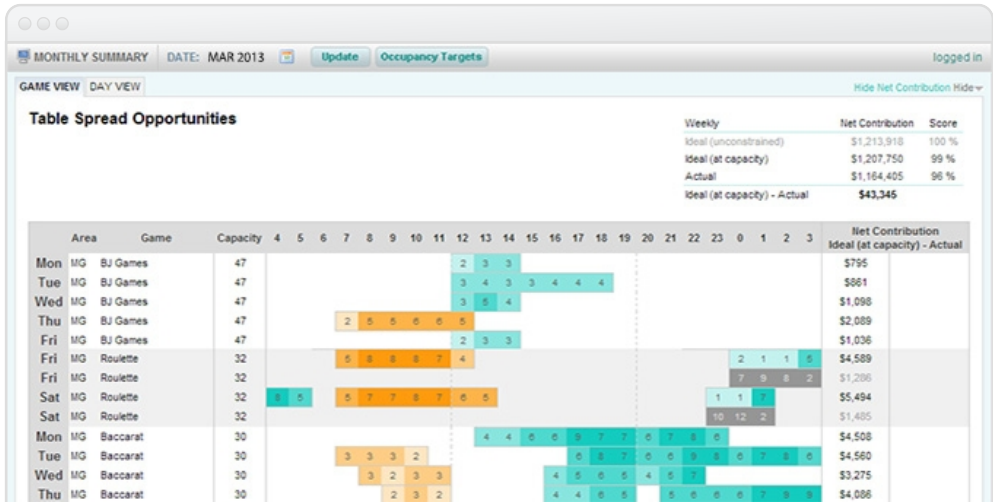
MONTHLY SUMMARY DATE: MAR 2013 Update Occupancy Targets logged in

GAME VIEW DAY VIEW

Hide Net Contribution Hide

Table Spread Opportunities

| Weekly | Net Contribution | Score |
|---|---|---|
| Ideal (unconstrained) | $1,213,918 | 100 % |
| Ideal (at capacity) | $1,207,750 | 99 % |
| Actual | $1,164,405 | 96 % |
| Ideal (at capacity) - Actual | $43,345 | |

| | Area | Game | Capacity | 4 | 5 | 6 | 7 | 8 | 9 | 10 | 11 | 12 | 13 | 14 | 15 | 16 | 17 | 18 | 19 | 20 | 21 | 22 | 23 | 0 | 1 | 2 | 3 | Net Contribution Ideal (at capacity) - Actual |
|---|---|---|---|---|---|---|---|---|---|---|---|---|---|---|---|---|---|---|---|---|---|---|---|---|---|---|---|---|
| Mon | MG | BJ Games | 47 | | | | | | | | | 2 | 3 | 3 | | | | | | | | | | | | | | $795 |
| Tue | MG | BJ Games | 47 | | | | | | | | | 3 | 4 | 3 | 3 | 4 | 4 | 4 | | | | | | | | | | $861 |
| Wed | MG | BJ Games | 47 | | | | | | | | | 3 | 5 | 4 | | | | | | | | | | | | | | $1,098 |
| Thu | MG | BJ Games | 47 | | | | 2 | 5 | 5 | 6 | 6 | 5 | | | | | | | | | | | | | | | | $2,089 |
| Fri | MG | BJ Games | 47 | | | | | | | | | 2 | 3 | 3 | | | | | | | | | | | | | | $1,036 |
| Fri | MG | Roulette | 32 | | | | 5 | 8 | 6 | 8 | 7 | 4 | | | | | | | | | | | | 2 | 1 | 1 | 5 | $4,589 |
| Fri | MG | Roulette | 32 | | | | | | | | | | | | | | | | | | | | | 7 | 9 | 8 | 2 | $1,286 |
| Sat | MG | Roulette | 32 | 8 | 5 | | 5 | 7 | 7 | 8 | 7 | 6 | 5 | | | | | | | | | | 1 | 1 | 7 | | | $5,494 |
| Sat | MG | Roulette | 32 | | | | | | | | | | | | | | | | | | | | 10 | 12 | 2 | | | $1,485 |
| Mon | MG | Baccarat | 30 | | | | | | | | | | 4 | 4 | 6 | 6 | 9 | 7 | 7 | 6 | 7 | 8 | 6 | | | | | $4,508 |
| Tue | MG | Baccarat | 30 | | | | 3 | 3 | 3 | 2 | | | | | | | 6 | 8 | 7 | 6 | 6 | 9 | 8 | 6 | 7 | 8 | 6 | $4,560 |
| Wed | MG | Baccarat | 30 | | | | | 3 | 2 | 3 | 3 | | | | | 4 | 5 | 6 | 5 | 4 | 5 | 7 | | | | | | $3,275 |
| Thu | MG | Baccarat | 30 | | | | | | 2 | 3 | 2 | | | | | 4 | 4 | 6 | 5 | | 5 | 6 | 6 | 6 | 7 | 9 | 9 | $4,086 |